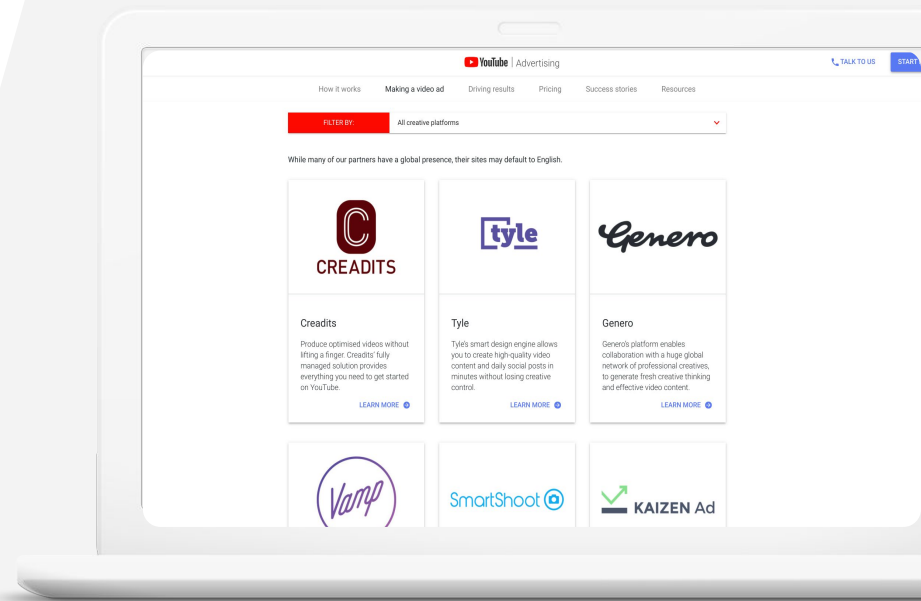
YouTube | Advertising

TALK TO US

START

How it works

Making a video ad

Driving results

Pricing

Success stories

Resources

FILTER BY:

All creative platforms

While many of our partners have a global presence, their sites may default to English.

C CREADITS

tyle

Genero

Creadits

Produce optimised videos without lifting a finger. Creadits' fully managed solution provides everything you need to get started on YouTube.

LEARN MORE

Tyle

Tyle's smart design engine allows you to create high-quality video content and daily social posts in minutes without losing creative control.

LEARN MORE

Genero

Genero's platform enables collaboration with a huge global network of professional creatives, to generate fresh creative thinking and effective video content.

LEARN MORE

Vamp

SmartShoot

KAIZEN Ad